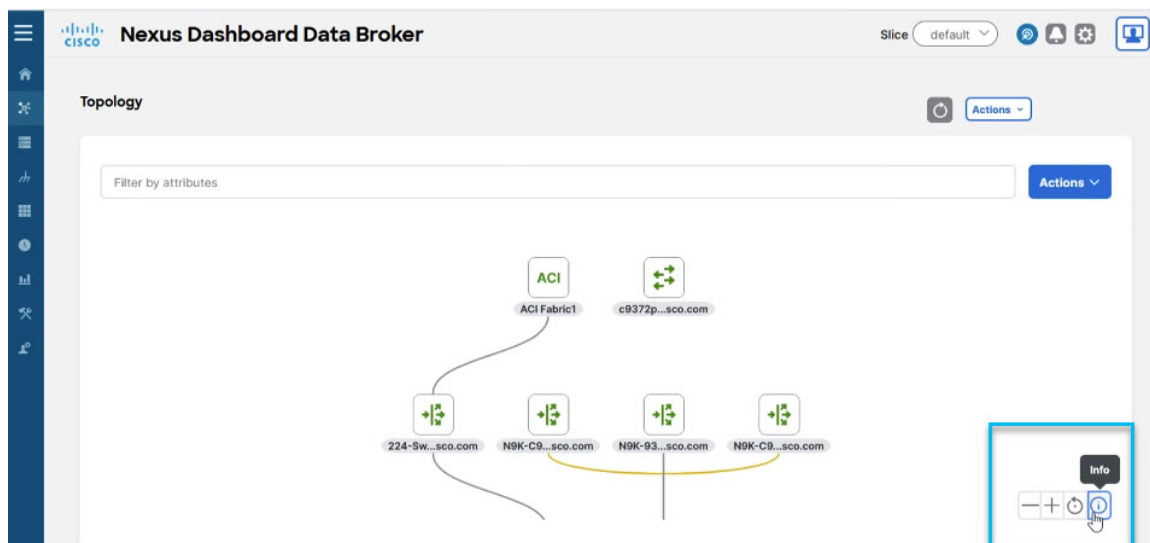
cisco Nexus Dashboard Data Broker

Slice default

Topology

Actions

Filter by attributes

Actions

ACI

ACI Fabric1

c9372p...sco.com

224-Sw...sco.com

N9K-C9...sco.com

N9K-93...sco.com

N9K-C9...sco.com

Info